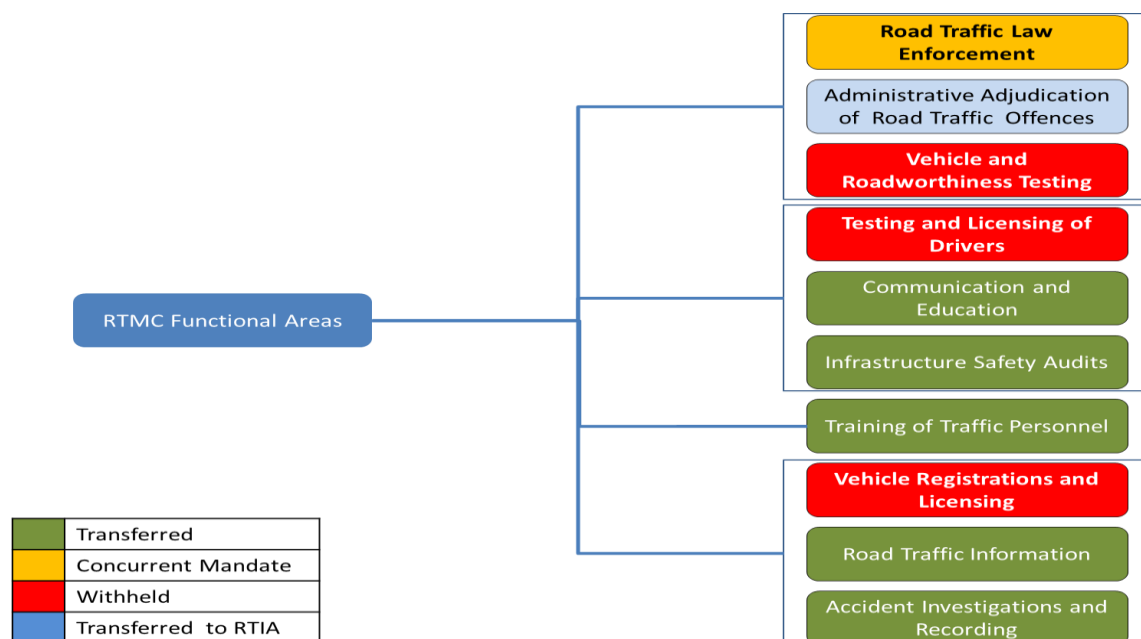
RTMC Functional Areas

Road Traffic Law Enforcement

Administrative Adjudication of Road Traffic Offences

Vehicle and Roadworthiness Testing

Testing and Licensing of Drivers

Communication and Education

Infrastructure Safety Audits

Training of Traffic Personnel

Vehicle Registrations and Licensing

Road Traffic Information

Accident Investigations and Recording

| | |
|---|---|
| | Transferred |
| | Concurrent Mandate |
| | Withheld |
| | Transferred to RTIA |